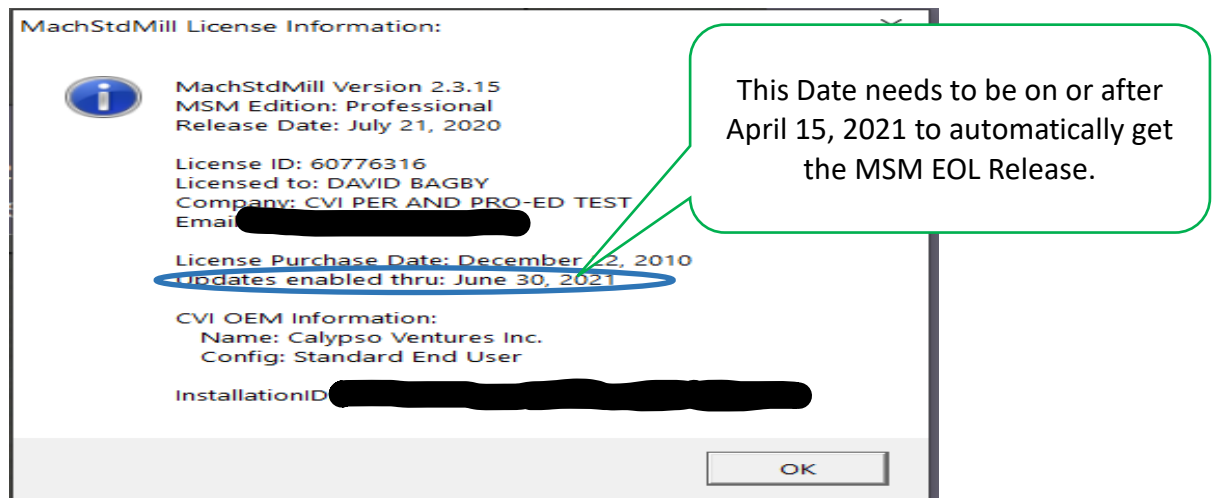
MachStdMill License Information:

MachStdMill Version 2.3.15
MSM Edition: Professional
Release Date: July 21, 2020

License ID: 60776316
Licensed to: DAVID BAGBY
Company: CVI PER AND PRO-ED TEST
Email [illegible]

License Purchase Date: December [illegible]2, 2010
Updates enabled thru: June 30, 2021

CVI OEM Information:
Name: Calypso Ventures Inc.
Config: Standard End User

InstallationID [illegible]

OK

This Date needs to be on or after April 15, 2021 to automatically get the MSM EOL Release.